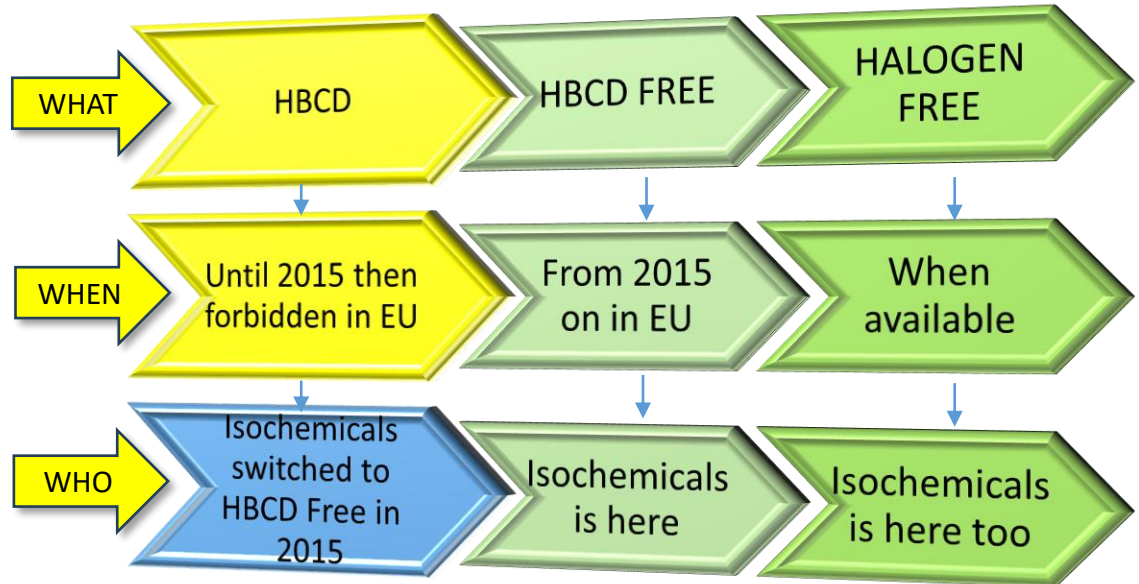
WHAT

HBCD

HBCD FREE

HALOGEN FREE

WHEN

Until 2015 then forbidden in EU

From 2015 on in EU

When available

WHO

Isochemicals switched to HBCD Free in 2015

Isochemicals is here

Isochemicals is here too